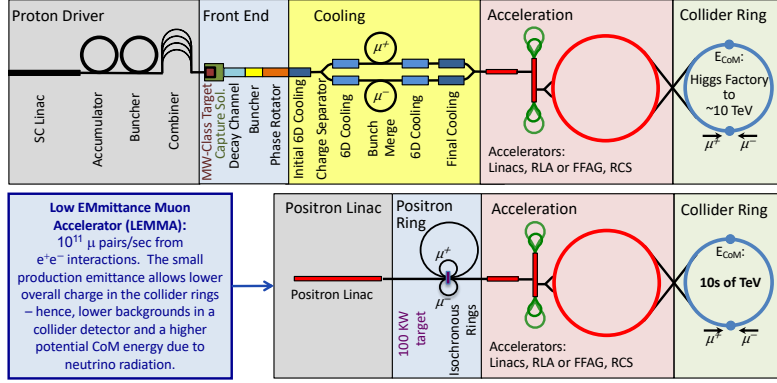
Proton Driver

SC Linac

Accumulator

Buncher

Combiner

Front End

MW-Class Target

Capture Sol.

Decay Channel

Buncher

Phase Rotator

Cooling

Initial 6D Cooling

Charge Separator

$\mu^+$

$\mu^-$

6D Cooling

Bunch Merge

6D Cooling

Final Cooling

Acceleration

Accelerators: Linacs, RLA or FFAG, RCS

Collider Ring

$E_{CoM}$:

Higgs Factory to ~10 TeV

$\mu^+$ $\mu^-$

Low EMmittance Muon Accelerator (LEMMA): $10^{11}$ μ pairs/sec from $e^+e^-$ interactions. The small production emittance allows lower overall charge in the collider rings – hence, lower backgrounds in a collider detector and a higher potential CoM energy due to neutrino radiation.

Positron Linac

Positron Linac

Positron Ring

$\mu^+$

$\mu^-$

100 KW target

Isochronous Rings

Acceleration

Accelerators: Linacs, RLA or FFAG, RCS

Collider Ring

$E_{CoM}$:

10s of TeV

$\mu^+$ $\mu^-$